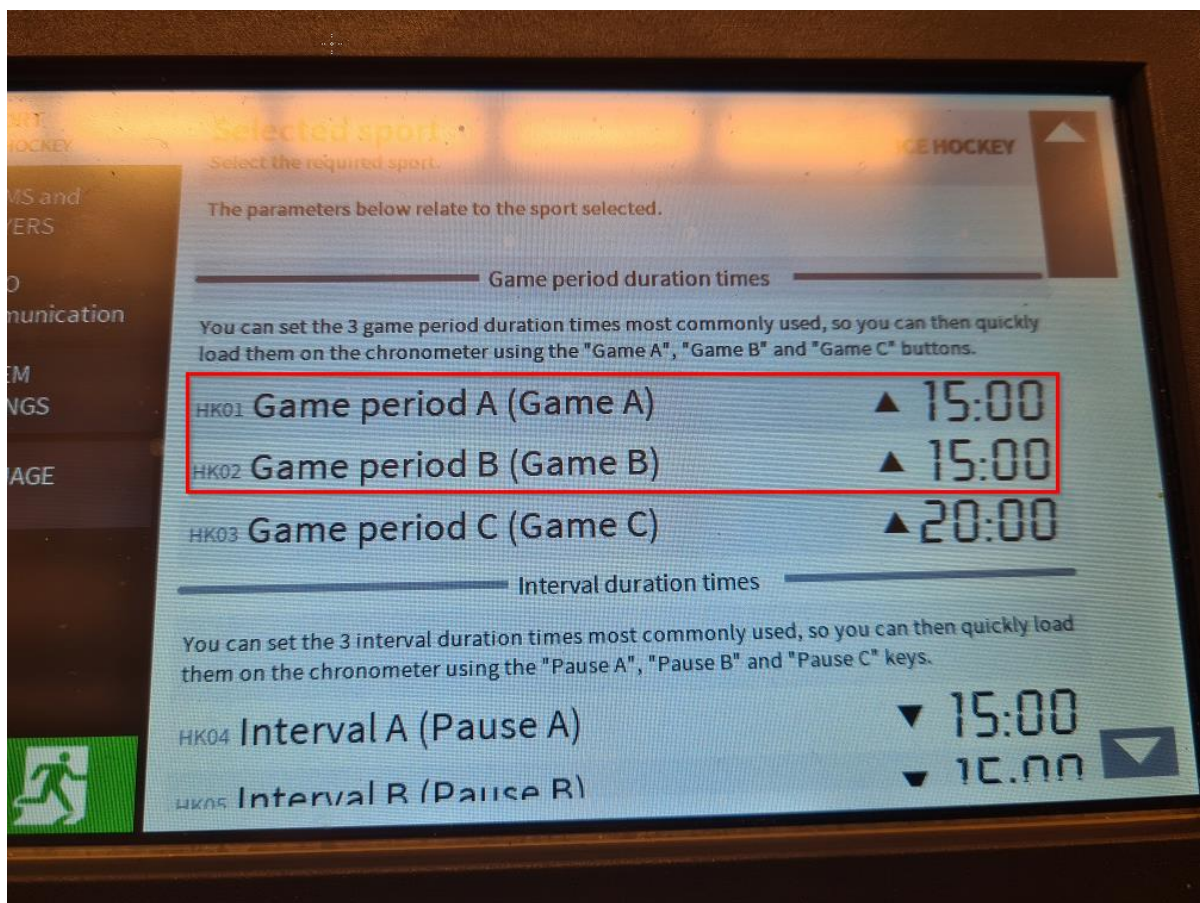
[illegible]
HOCKEY
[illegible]MS and
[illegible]ERS
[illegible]
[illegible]munication
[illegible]EM
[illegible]NGS
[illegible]AGE

Selected sport
Select the required sport.
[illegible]CE HOCKEY

The parameters below relate to the sport selected.

Game period duration times

You can set the 3 game period duration times most commonly used, so you can then quickly load them on the chronometer using the "Game A", "Game B" and "Game C" buttons.

HK01 Game period A (Game A) ▲ 15:00
HK02 Game period B (Game B) ▲ 15:00
HK03 Game period C (Game C) ▲ 20:00

Interval duration times

You can set the 3 interval duration times most commonly used, so you can then quickly load them on the chronometer using the "Pause A", "Pause B" and "Pause C" keys.

HK04 Interval A (Pause A) ▼ 15:00
HK05 Interval B (Pause B) ▼ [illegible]